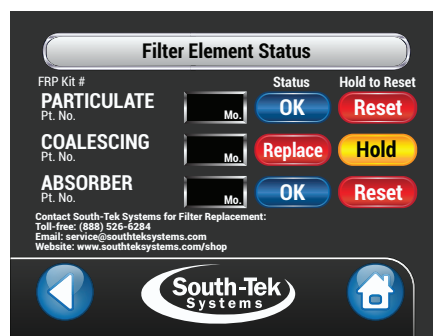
Filter Element Status

FRP Kit #

Status

Hold to Reset

PARTICULATE
Pt. No.

Mo.

OK

Reset

COALESCING
Pt. No.

Mo.

Replace

Hold

ABSORBER
Pt. No.

Mo.

OK

Reset

Contact South-Tek Systems for Filter Replacement:
Toll-free: (888) 526-6284
Email: service@southteksystems.com
Website: www.southteksystems.com/shop

South-Tek
Systems